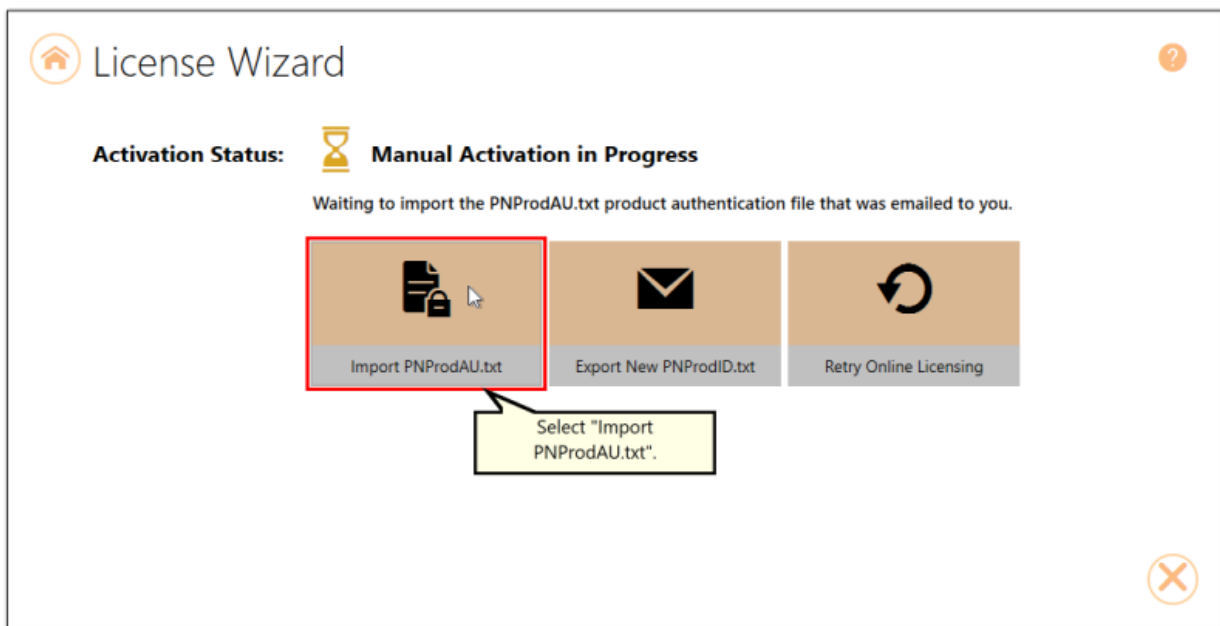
License Wizard

Activation Status: Manual Activation in Progress

Waiting to import the PNProdAU.txt product authentication file that was emailed to you.

Import PNProdAU.txt

Export New PNProdID.txt

Retry Online Licensing

Select "Import PNProdAU.txt".